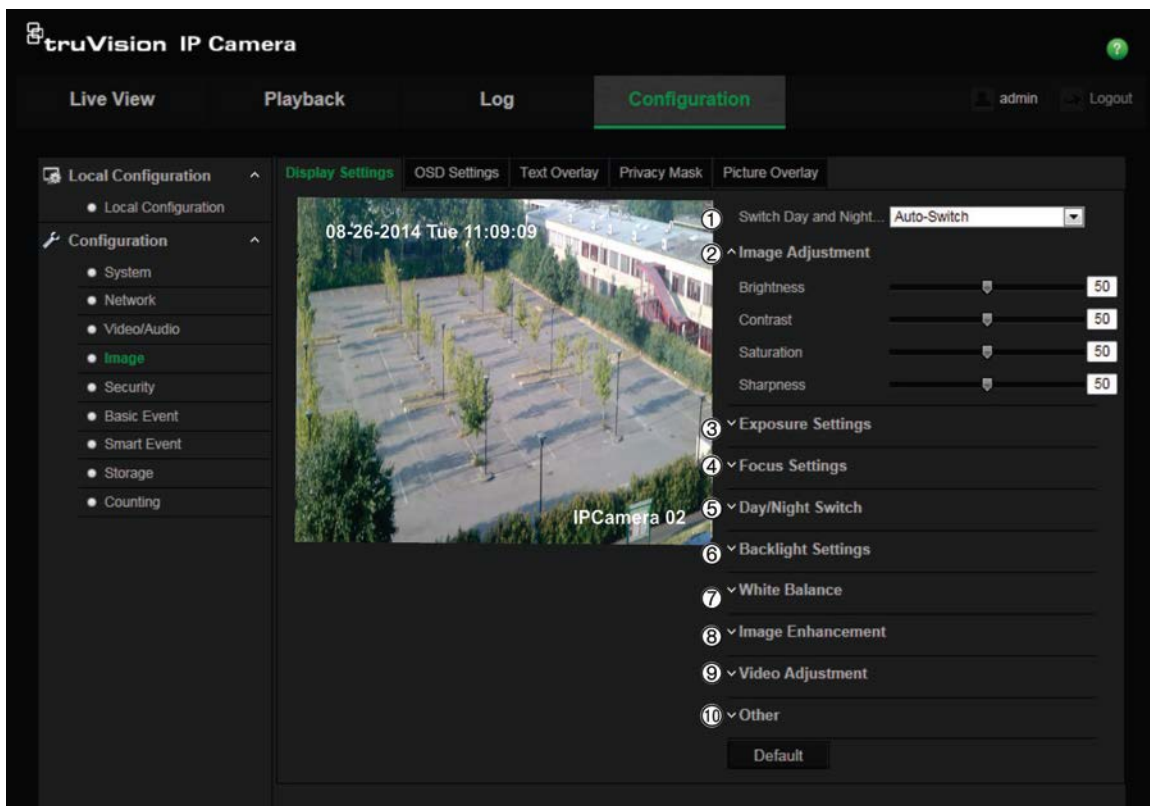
truVision IP Camera

?

Live View
Playback
Log
Configuration
admin
Logout

Local Configuration
• Local Configuration
Configuration
• System
• Network
• Video/Audio
• Image
• Security
• Basic Event
• Smart Event
• Storage
• Counting

Display Settings
OSD Settings
Text Overlay
Privacy Mask
Picture Overlay

08-26-2014 Tue 11:09:09
IPCamera 02

1 Switch Day and Night... Auto-Switch
2 Image Adjustment
Brightness 50
Contrast 50
Saturation 50
Sharpness 50
3 Exposure Settings
4 Focus Settings
5 Day/Night Switch
6 Backlight Settings
7 White Balance
8 Image Enhancement
9 Video Adjustment
10 Other
Default